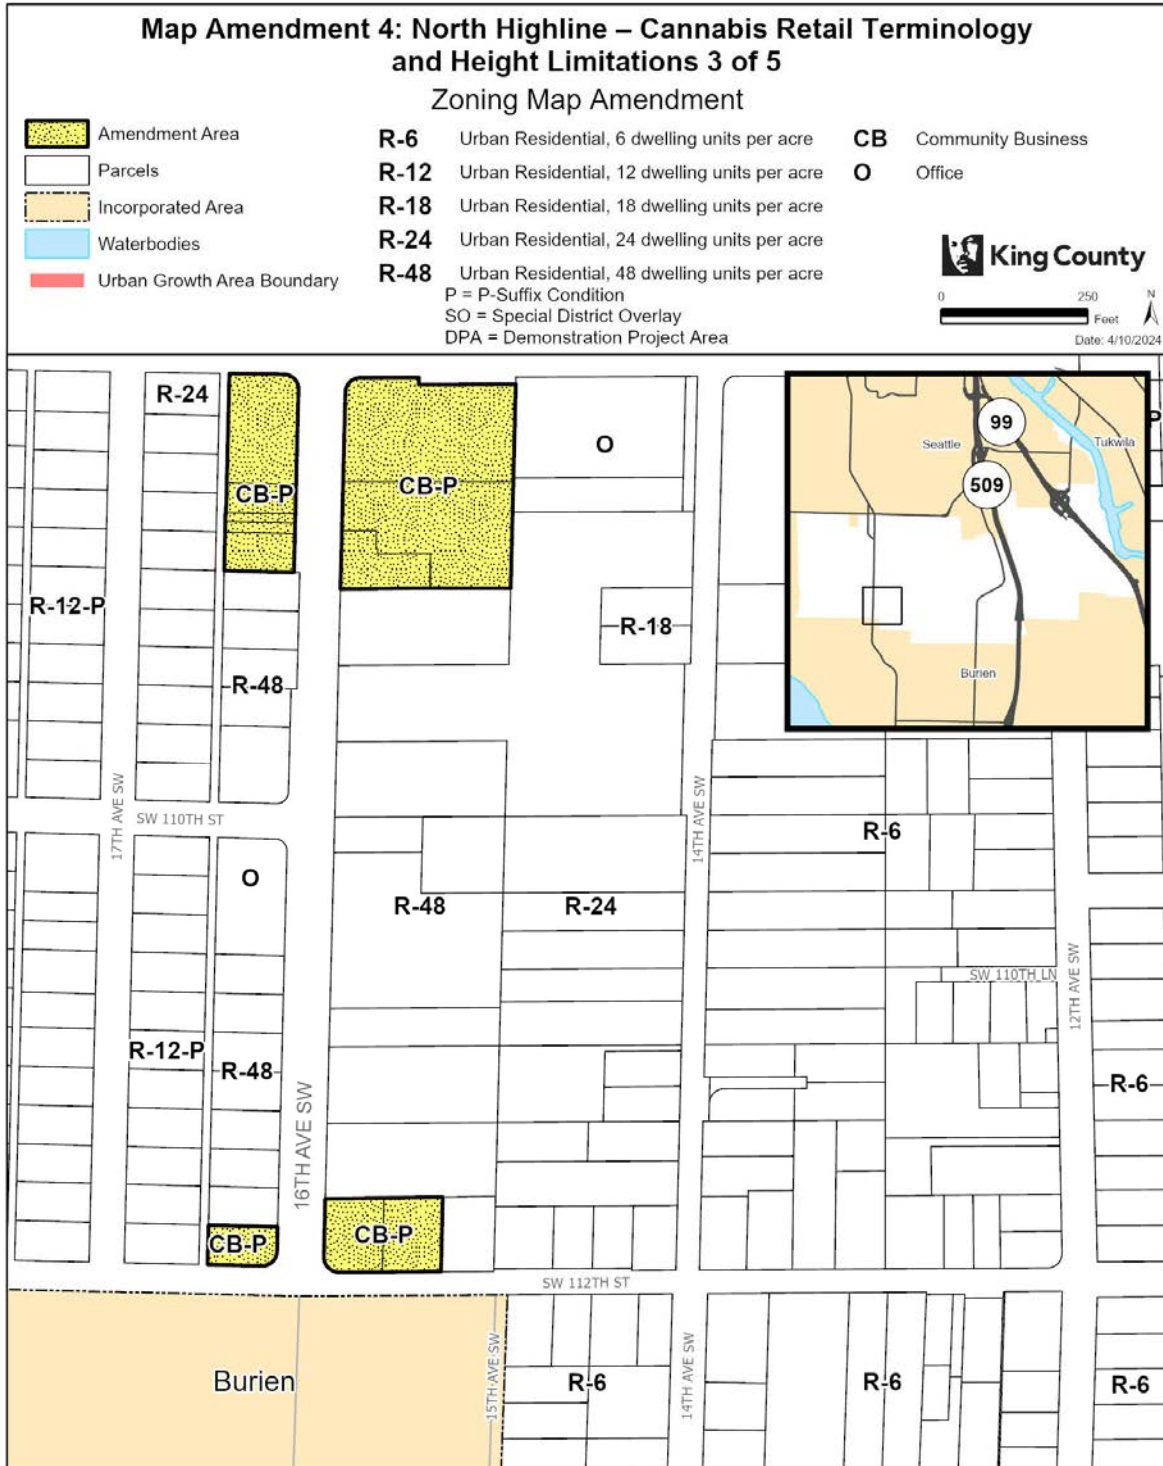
Map Amendment 4: North Highline – Cannabis Retail Terminology and Height Limitations 3 of 5

Zoning Map Amendment

Amendment Area
Parcels
Incorporated Area
Waterbodies
Urban Growth Area Boundary

R-6 Urban Residential, 6 dwelling units per acre
R-12 Urban Residential, 12 dwelling units per acre
R-18 Urban Residential, 18 dwelling units per acre
R-24 Urban Residential, 24 dwelling units per acre
R-48 Urban Residential, 48 dwelling units per acre
P = P-Suffix Condition
SO = Special District Overlay
DPA = Demonstration Project Area

CB Community Business
O Office

King County

0 250 Feet
N
Date: 4/10/2024

R-24
CB-P
CB-P
O
R-12-P
R-18
R-48
99
509
Seattle
Tukwila
Burien
17TH AVE SW
SW 110TH ST
14TH AVE SW
R-6
O
R-48
R-24
SW 110TH LN
12TH AVE SW
R-12-P
R-48
16TH AVE SW
R-6
CB-P
CB-P
SW 112TH ST
Burien
15TH AVE SW
R-6
14TH AVE SW
R-6
R-6